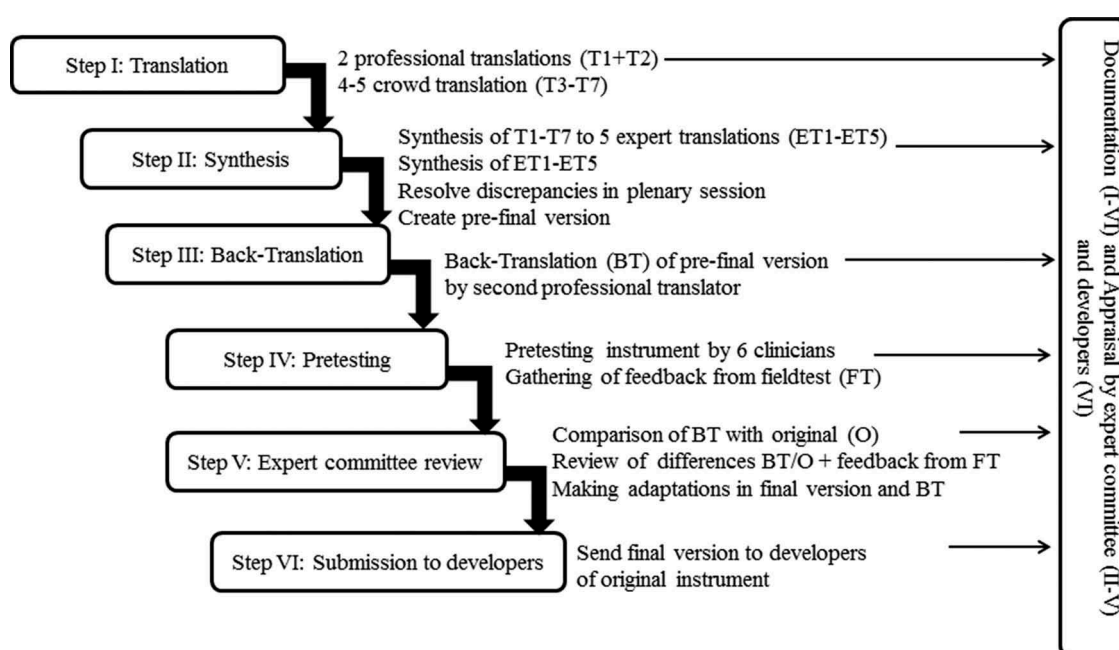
Step I: Translation

2 professional translations (T1+T2)
4-5 crowd translation (T3-T7)

Step II: Synthesis

Synthesis of T1-T7 to 5 expert translations (ET1-ET5)
Synthesis of ET1-ET5
Resolve discrepancies in plenary session
Create pre-final version

Step III: Back-Translation

Back-Translation (BT) of pre-final version by second professional translator

Step IV: Pretesting

Pretesting instrument by 6 clinicians
Gathering of feedback from fieldtest (FT)

Step V: Expert committee review

Comparison of BT with original (O)
Review of differences BT/O + feedback from FT
Making adaptations in final version and BT

Step VI: Submission to developers

Send final version to developers of original instrument

Documentation (I-VI) and Appraisal by expert committee (II-V) and developers (VI)